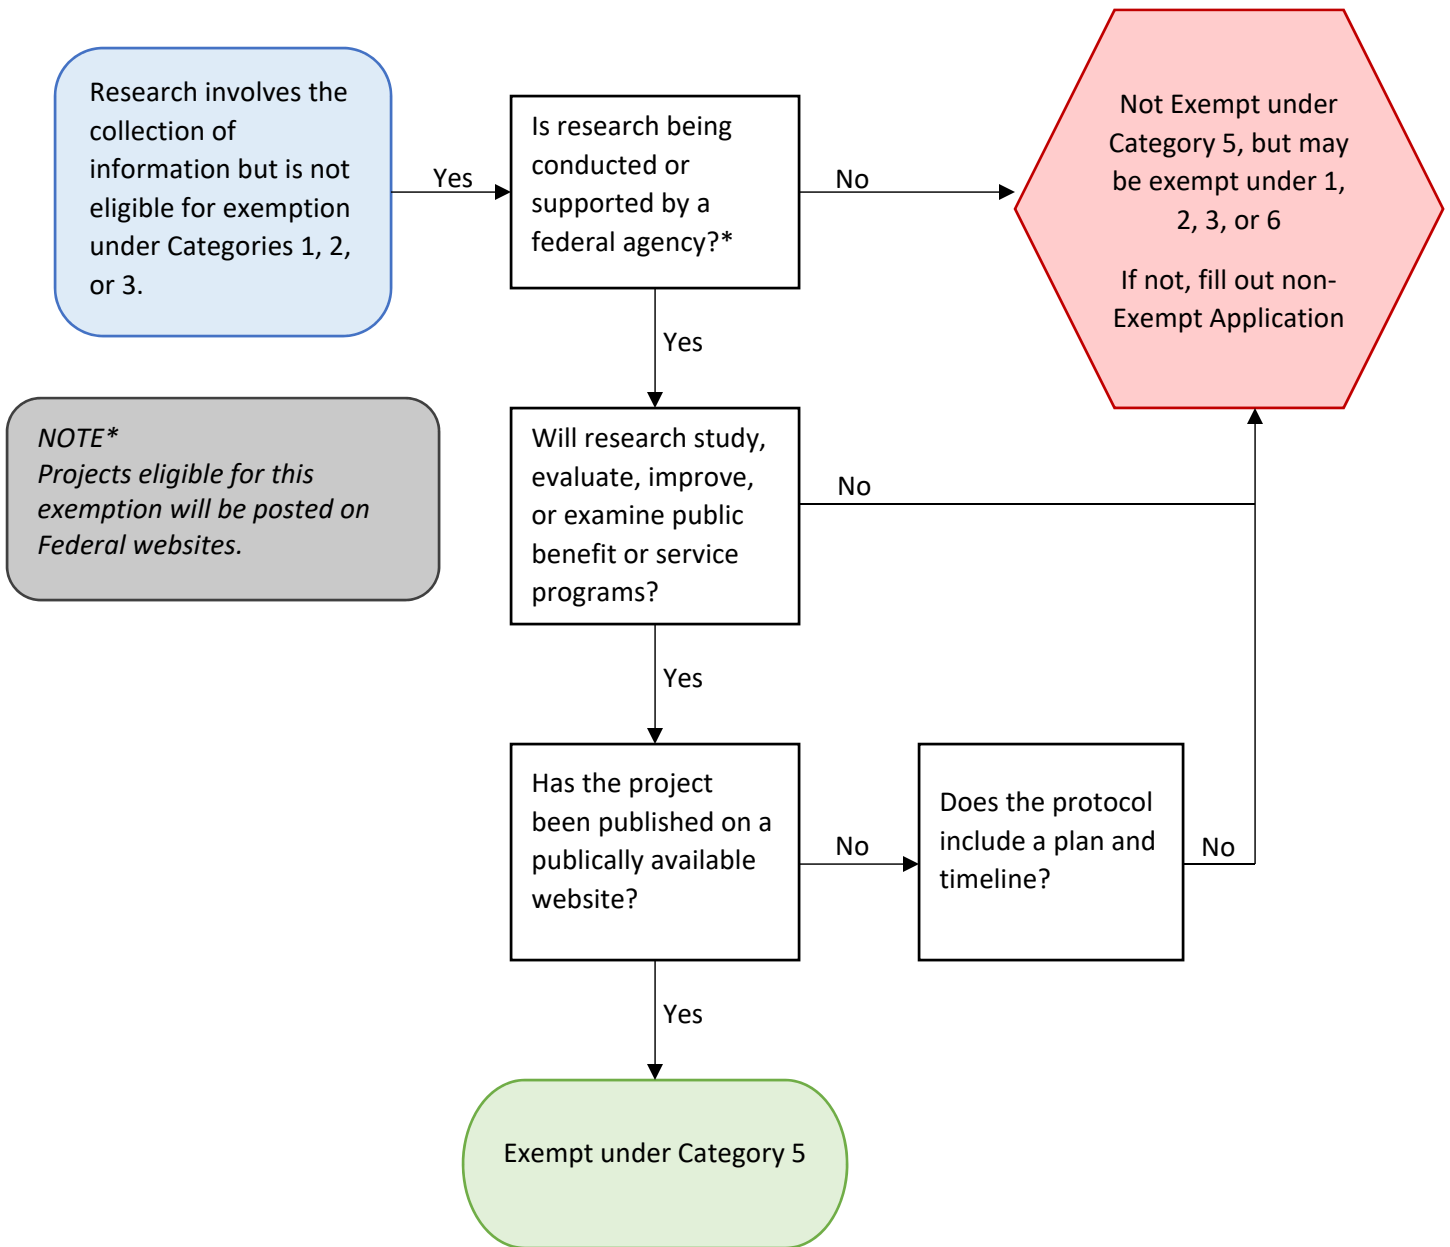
Research involves the collection of information but is not eligible for exemption under Categories 1, 2, or 3.

Yes

Is research being conducted or supported by a federal agency?*

No

Not Exempt under Category 5, but may be exempt under 1, 2, 3, or 6

If not, fill out non-Exempt Application

Yes

NOTE*
Projects eligible for this exemption will be posted on Federal websites.

Will research study, evaluate, improve, or examine public benefit or service programs?

No

Yes

Has the project been published on a publically available website?

No

Does the protocol include a plan and timeline?

No

Yes

Exempt under Category 5